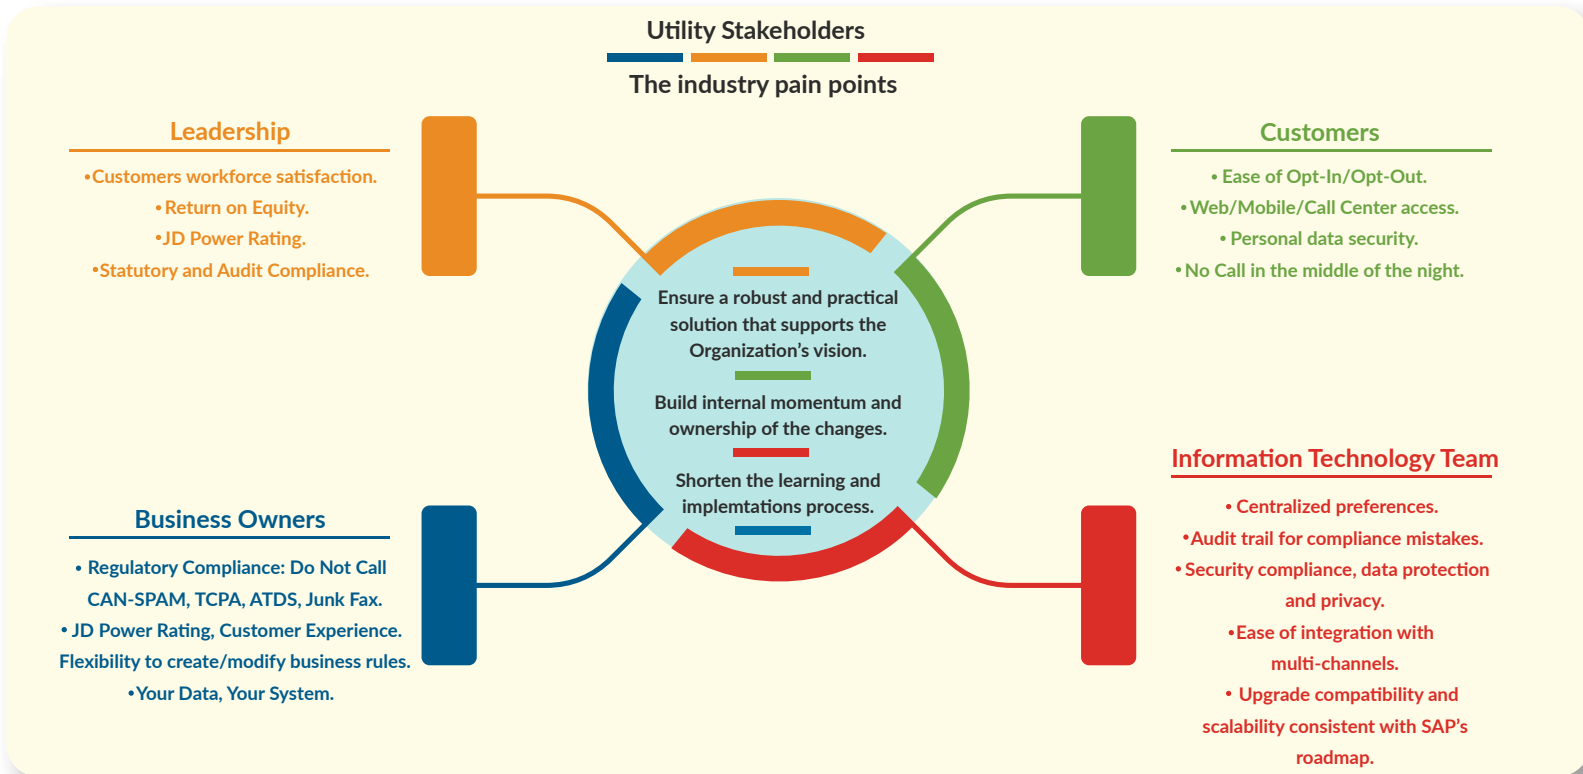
Utility Stakeholders

The industry pain points

Leadership

•Customers workforce satisfaction.
•Return on Equity.
•JD Power Rating.
•Statutory and Audit Compliance.

Ensure a robust and practical solution that supports the Organization's vision.

Build internal momentum and ownership of the changes.

Shorten the learning and implemtations process.

Customers

• Ease of Opt-In/Opt-Out.
•Web/Mobile/Call Center access.
• Personal data security.
•No Call in the middle of the night.

Business Owners

• Regulatory Compliance: Do Not Call CAN-SPAM, TCPA, ATDS, Junk Fax.
• JD Power Rating, Customer Experience. Flexibility to create/modify business rules.
•Your Data, Your System.

Information Technology Team

• Centralized preferences.
•Audit trail for compliance mistakes.
•Security compliance, data protection and privacy.
•Ease of integration with multi-channels.
• Upgrade compatibility and scalability consistent with SAP's roadmap.